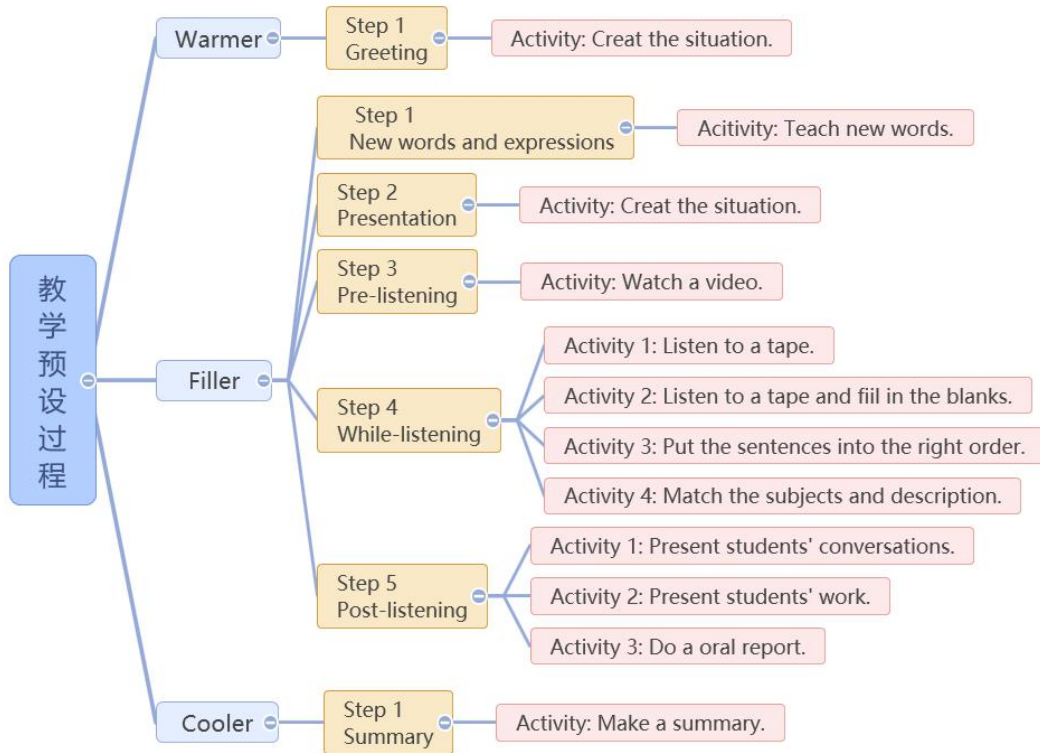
教学预设过程

Warmer

Step 1 Greeting

Activity: Creat the situation.

Filler

Step 1 New words and expressions

Acitivity: Teach new words.

Step 2 Presentation

Activity: Creat the situation.

Step 3 Pre-listening

Activity: Watch a video.

Step 4 While-listening

Activity 1: Listen to a tape.

Activity 2: Listen to a tape and fiil in the blanks.

Activity 3: Put the sentences into the right order.

Activity 4: Match the subjects and description.

Step 5 Post-listening

Activity 1: Present students' conversations.

Activity 2: Present students' work.

Activity 3: Do a oral report.

Cooler

Step 1 Summary

Activity: Make a summary.